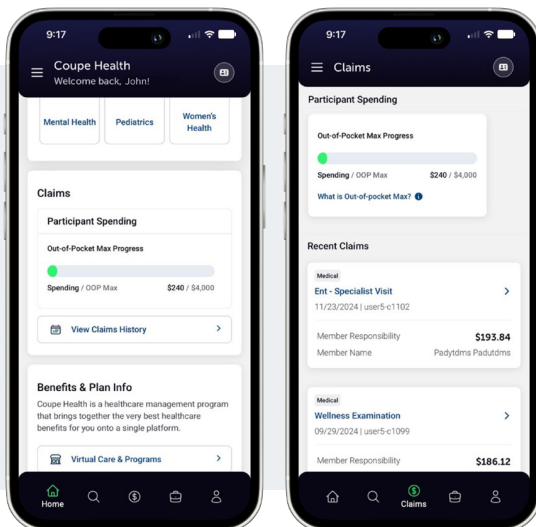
9:17

Coupe Health
Welcome back, John!

Mental Health

Pediatrics

Women's Health

Claims

Participant Spending

Out-of-Pocket Max Progress

Spending / OOP Max $240 / $4,000

View Claims History

Benefits & Plan Info

Coupe Health is a healthcare management program that brings together the very best healthcare benefits for you onto a single platform.

Virtual Care & Programs

Home

9:17

Claims

Participant Spending

Out-of-Pocket Max Progress

Spending / OOP Max $240 / $4,000

What is Out-of-pocket Max?

Recent Claims

Medical
Ent - Specialist Visit
11/23/2024 | user5-c1102

Member Responsibility $193.84
Member Name Padytdms Padutdms

Medical
Wellness Examination
09/29/2024 | user5-c1099

Member Responsibility $186.12

Claims